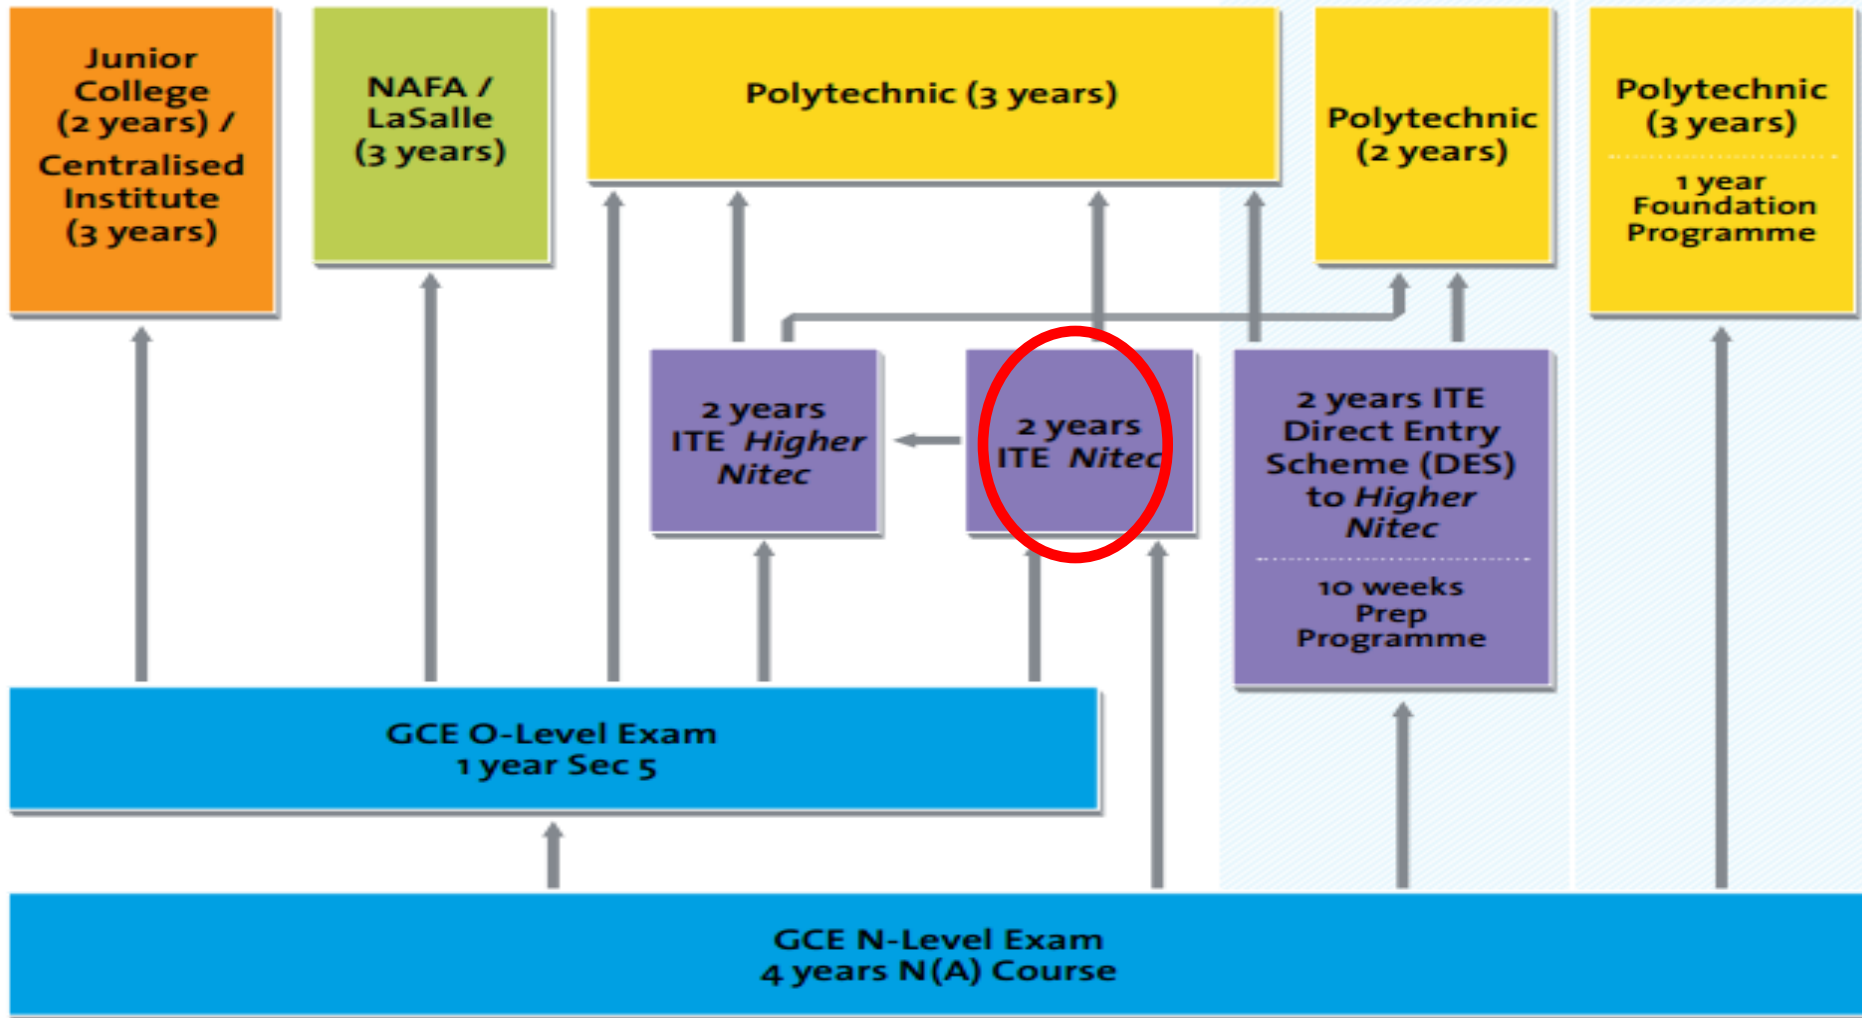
Junior College (2 years) / Centralised Institute (3 years)

NAFA / LaSalle (3 years)

Polytechnic (3 years)

Polytechnic (2 years)

Polytechnic (3 years)

1 year Foundation Programme

2 years ITE *Higher Nitec*

2 years ITE *Nitec*

2 years ITE Direct Entry Scheme (DES) to *Higher Nitec*

10 weeks Prep Programme

GCE O-Level Exam
1 year Sec 5

GCE N-Level Exam
4 years N(A) Course